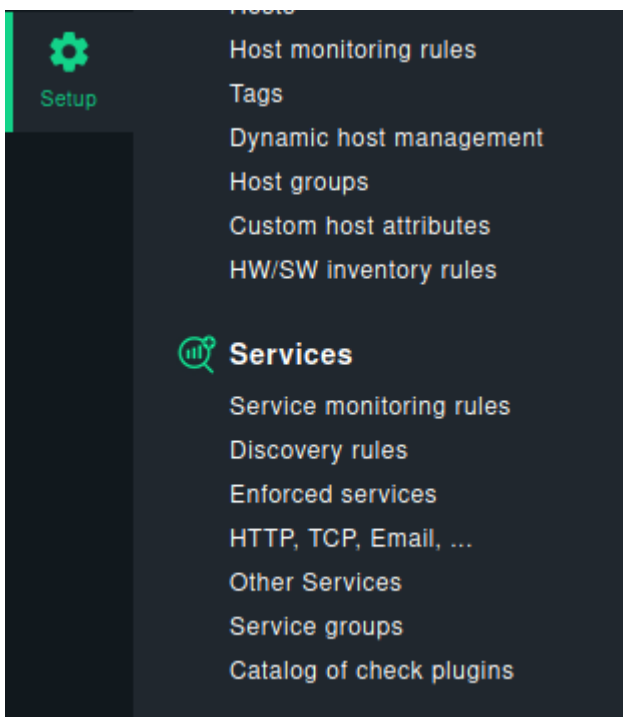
Setup

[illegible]
Host monitoring rules
Tags
Dynamic host management
Host groups
Custom host attributes
HW/SW inventory rules

Services
Service monitoring rules
Discovery rules
Enforced services
HTTP, TCP, Email, ...
Other Services
Service groups
Catalog of check plugins